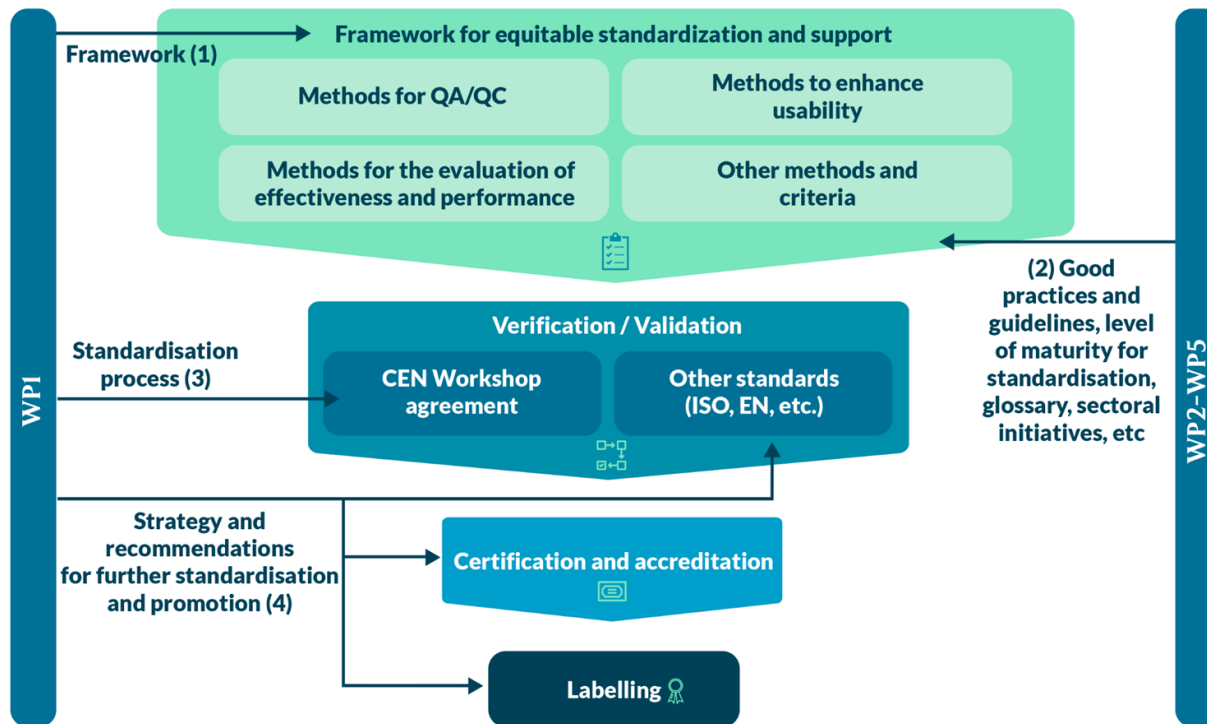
Framework (1)

Framework for equitable standardization and support

Methods for QA/QC

Methods to enhance usability

Methods for the evaluation of effectiveness and performance

Other methods and criteria

(2) Good practices and guidelines, level of maturity for standardisation, glossary, sectoral initiatives, etc

WP2–WP5

WP1

Standardisation process (3)

Verification / Validation

CEN Workshop agreement

Other standards (ISO, EN, etc.)

Strategy and recommendations for further standardisation and promotion (4)

Certification and accreditation

Labelling